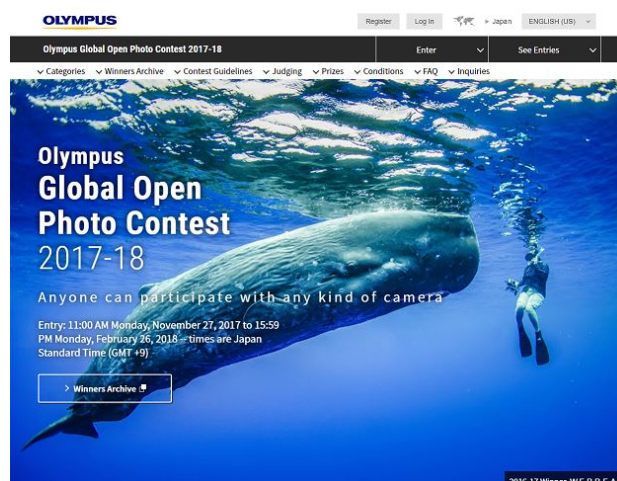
OLYMPUS

Register Log In ▸ Japan ENGLISH (US)

Olympus Global Open Photo Contest 2017-18

Enter

See Entries

Categories Winners Archive Contest Guidelines Judging Prizes Conditions FAQ Inquiries

Olympus Global Open Photo Contest 2017-18

Anyone can participate with any kind of camera

Entry: 11:00 AM Monday, November 27, 2017 to 15:59 PM Monday, February 26, 2018 – times are Japan Standard Time (GMT +9)

› Winners Archive

2016-17 Winner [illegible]